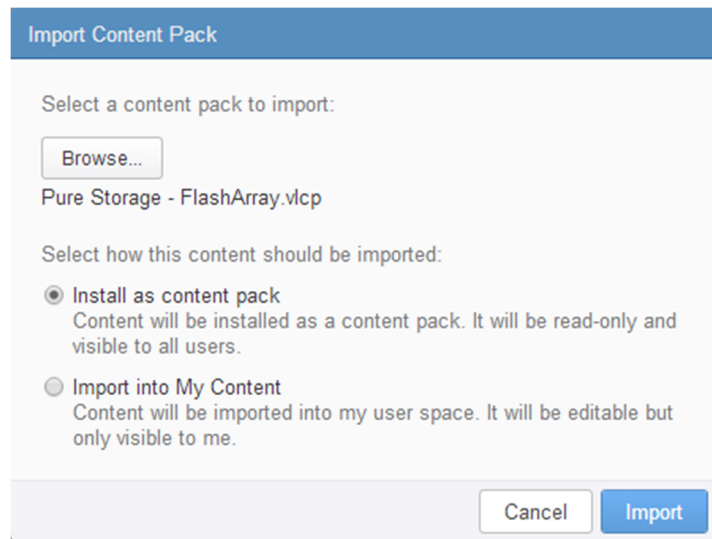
Import Content Pack

Select a content pack to import:

Browse...

Pure Storage - FlashArray.vlcp

Select how this content should be imported:

Install as content pack
Content will be installed as a content pack. It will be read-only and visible to all users.

Import into My Content
Content will be imported into my user space. It will be editable but only visible to me.

Cancel

Import